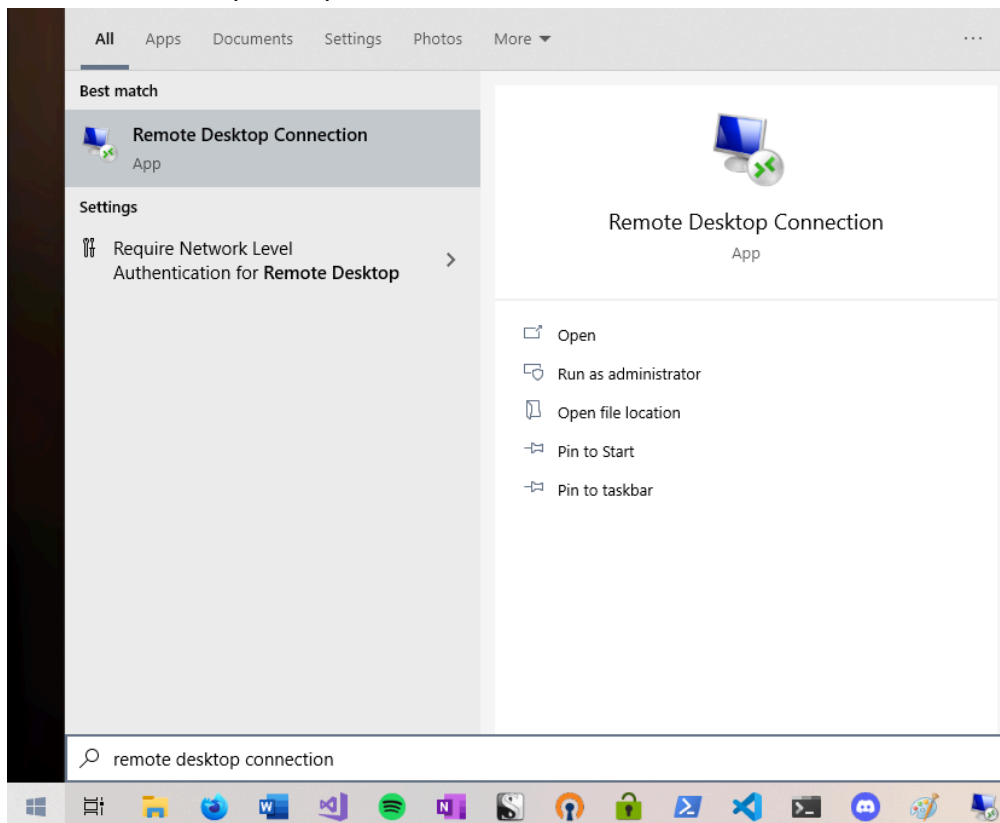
All Apps Documents Settings Photos More ▾ ···

Best match

Remote Desktop Connection
App

Settings

Require Network Level Authentication for Remote Desktop

Remote Desktop Connection
App

Open

Run as administrator

Open file location

Pin to Start

Pin to taskbar

remote desktop connection